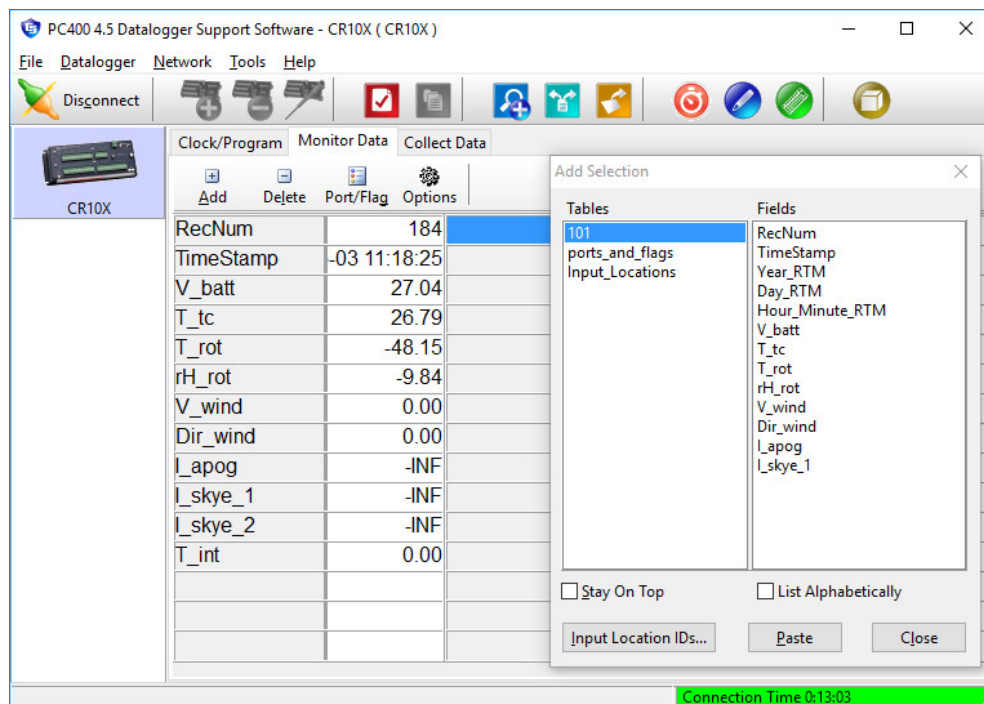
PC400 4.5 Datalogger Support Software - CR10X ( CR10X )

File Datalogger Network Tools Help

Disconnect

CR10X

Clock/Program Monitor Data Collect Data

Add Delete Port/Flag Options

| RecNum | 184 |
|---|---|
| TimeStamp | -03 11:18:25 |
| V_batt | 27.04 |
| T_tc | 26.79 |
| T_rot | -48.15 |
| rH_rot | -9.84 |
| V_wind | 0.00 |
| Dir_wind | 0.00 |
| I_apog | -INF |
| I_skye_1 | -INF |
| I_skye_2 | -INF |
| T_int | 0.00 |

Add Selection

Tables
101
ports_and_flags
Input_Locations

Fields
RecNum
TimeStamp
Year_RTM
Day_RTM
Hour_Minute_RTM
V_batt
T_tc
T_rot
rH_rot
V_wind
Dir_wind
I_apog
I_skye_1

Stay On Top
List Alphabetically

Input Location IDs...
Paste
Close

Connection Time 0:13:03